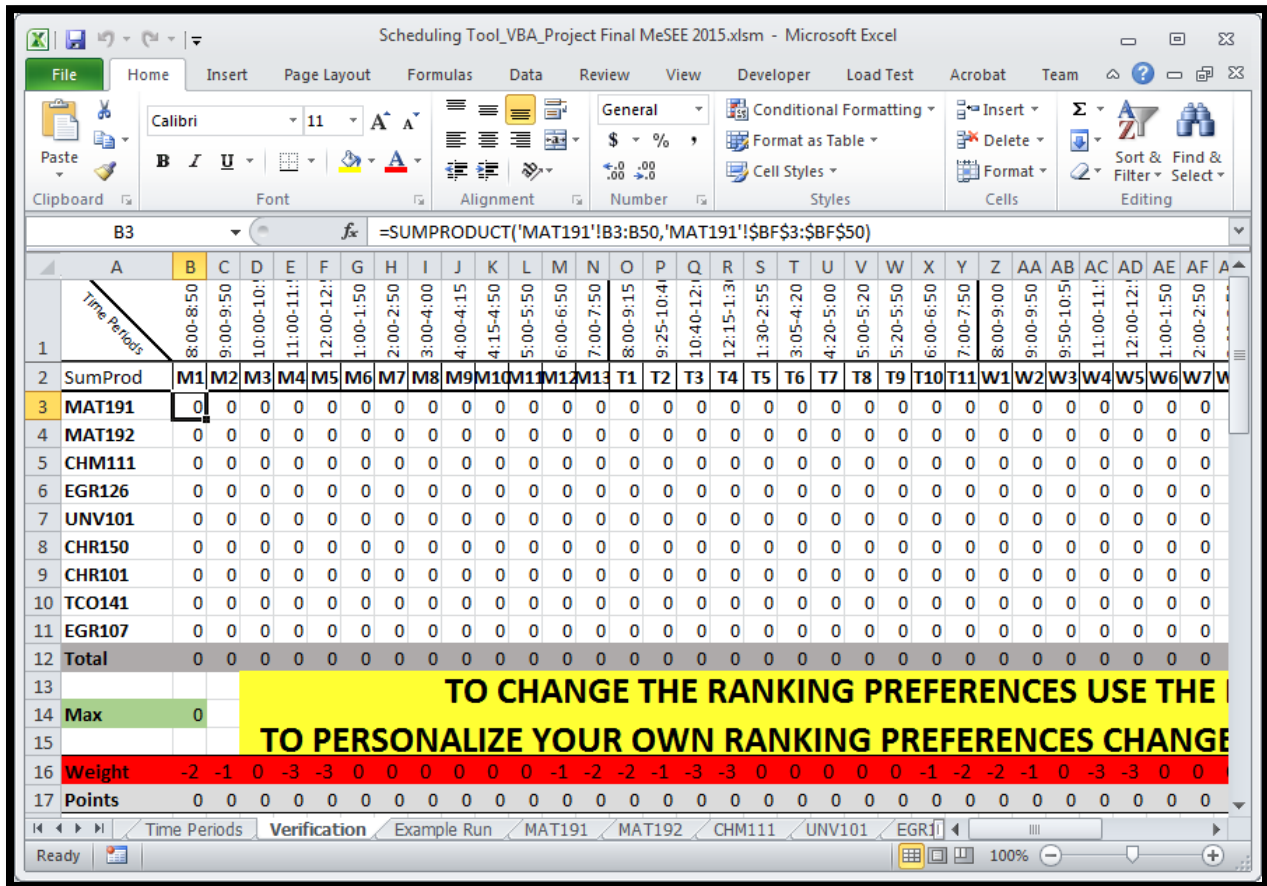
Scheduling Tool_VBA_Project Final MeSEE 2015.xlsm - Microsoft Excel

File | Home | Insert | Page Layout | Formulas | Data | Review | View | Developer | Load Test | Acrobat | Team

Paste | Clipboard | Calibri | 11 | B | I | U | Font | Alignment | General | $ | % | , | Number | Conditional Formatting | Format as Table | Cell Styles | Styles | Insert | Delete | Format | Cells | Σ | Sort & Filter | Find & Select | Editing

B3 | $f_x$ | =SUMPRODUCT('MAT191'!B3:B50,'MAT191'!$BF$3:$BF$50)

| | A | B | C | D | E | F | G | H | I | J | K | L | M | N | O | P | Q | R | S | T | U | V | W | X | Y | Z | AA | AB | AC | AD | AE | AF |
|---|---|---|---|---|---|---|---|---|---|---|---|---|---|---|---|---|---|---|---|---|---|---|---|---|---|---|---|---|---|---|---|---|
| 1 | Time Periods | 8:00-8:50 | 9:00-9:50 | 10:00-10: | 11:00-11: | 12:00-12: | 1:00-1:50 | 2:00-2:50 | 3:00-4:00 | 4:00-4:15 | 4:15-4:50 | 5:00-5:50 | 6:00-6:50 | 7:00-7:50 | 8:00-9:15 | 9:25-10:4 | 10:40-12: | 12:15-1:3 | 1:30-2:55 | 3:05-4:20 | 4:20-5:00 | 5:00-5:20 | 5:20-5:50 | 6:00-6:50 | 7:00-7:50 | 8:00-9:00 | 9:00-9:50 | 9:50-10:5 | 11:00-11: | 12:00-12: | 1:00-1:50 | 2:00-2:50 |
| 2 | SumProd | M1 | M2 | M3 | M4 | M5 | M6 | M7 | M8 | M9 | M10 | M11 | M12 | M13 | T1 | T2 | T3 | T4 | T5 | T6 | T7 | T8 | T9 | T10 | T11 | W1 | W2 | W3 | W4 | W5 | W6 | W7 |
| 3 | MAT191 | 0 | 0 | 0 | 0 | 0 | 0 | 0 | 0 | 0 | 0 | 0 | 0 | 0 | 0 | 0 | 0 | 0 | 0 | 0 | 0 | 0 | 0 | 0 | 0 | 0 | 0 | 0 | 0 | 0 | 0 | 0 |
| 4 | MAT192 | 0 | 0 | 0 | 0 | 0 | 0 | 0 | 0 | 0 | 0 | 0 | 0 | 0 | 0 | 0 | 0 | 0 | 0 | 0 | 0 | 0 | 0 | 0 | 0 | 0 | 0 | 0 | 0 | 0 | 0 | 0 |
| 5 | CHM111 | 0 | 0 | 0 | 0 | 0 | 0 | 0 | 0 | 0 | 0 | 0 | 0 | 0 | 0 | 0 | 0 | 0 | 0 | 0 | 0 | 0 | 0 | 0 | 0 | 0 | 0 | 0 | 0 | 0 | 0 | 0 |
| 6 | EGR126 | 0 | 0 | 0 | 0 | 0 | 0 | 0 | 0 | 0 | 0 | 0 | 0 | 0 | 0 | 0 | 0 | 0 | 0 | 0 | 0 | 0 | 0 | 0 | 0 | 0 | 0 | 0 | 0 | 0 | 0 | 0 |
| 7 | UNV101 | 0 | 0 | 0 | 0 | 0 | 0 | 0 | 0 | 0 | 0 | 0 | 0 | 0 | 0 | 0 | 0 | 0 | 0 | 0 | 0 | 0 | 0 | 0 | 0 | 0 | 0 | 0 | 0 | 0 | 0 | 0 |
| 8 | CHR150 | 0 | 0 | 0 | 0 | 0 | 0 | 0 | 0 | 0 | 0 | 0 | 0 | 0 | 0 | 0 | 0 | 0 | 0 | 0 | 0 | 0 | 0 | 0 | 0 | 0 | 0 | 0 | 0 | 0 | 0 | 0 |
| 9 | CHR101 | 0 | 0 | 0 | 0 | 0 | 0 | 0 | 0 | 0 | 0 | 0 | 0 | 0 | 0 | 0 | 0 | 0 | 0 | 0 | 0 | 0 | 0 | 0 | 0 | 0 | 0 | 0 | 0 | 0 | 0 | 0 |
| 10 | TCO141 | 0 | 0 | 0 | 0 | 0 | 0 | 0 | 0 | 0 | 0 | 0 | 0 | 0 | 0 | 0 | 0 | 0 | 0 | 0 | 0 | 0 | 0 | 0 | 0 | 0 | 0 | 0 | 0 | 0 | 0 | 0 |
| 11 | EGR107 | 0 | 0 | 0 | 0 | 0 | 0 | 0 | 0 | 0 | 0 | 0 | 0 | 0 | 0 | 0 | 0 | 0 | 0 | 0 | 0 | 0 | 0 | 0 | 0 | 0 | 0 | 0 | 0 | 0 | 0 | 0 |
| 12 | Total | 0 | 0 | 0 | 0 | 0 | 0 | 0 | 0 | 0 | 0 | 0 | 0 | 0 | 0 | 0 | 0 | 0 | 0 | 0 | 0 | 0 | 0 | 0 | 0 | 0 | 0 | 0 | 0 | 0 | 0 | 0 |
| 13 | | | | TO CHANGE THE RANKING PREFERENCES USE THE | | | | | | | | | | | | | | | | | | | | | | | | | | | | |
| 14 | Max | 0 | | | | | | | | | | | | | | | | | | | | | | | | | | | | | | |
| 15 | | | | TO PERSONALIZE YOUR OWN RANKING PREFERENCES CHANGE | | | | | | | | | | | | | | | | | | | | | | | | | | | | |
| 16 | Weight | -2 | -1 | 0 | -3 | -3 | 0 | 0 | 0 | 0 | 0 | 0 | -1 | -2 | -2 | -1 | -3 | -3 | 0 | 0 | 0 | 0 | 0 | -1 | -2 | -2 | -1 | 0 | -3 | -3 | 0 | 0 |
| 17 | Points | 0 | 0 | 0 | 0 | 0 | 0 | 0 | 0 | 0 | 0 | 0 | 0 | 0 | 0 | 0 | 0 | 0 | 0 | 0 | 0 | 0 | 0 | 0 | 0 | 0 | 0 | 0 | 0 | 0 | 0 | 0 |

Time Periods | Verification | Example Run | MAT191 | MAT192 | CHM111 | UNV101 | EGR1

Ready | 100%